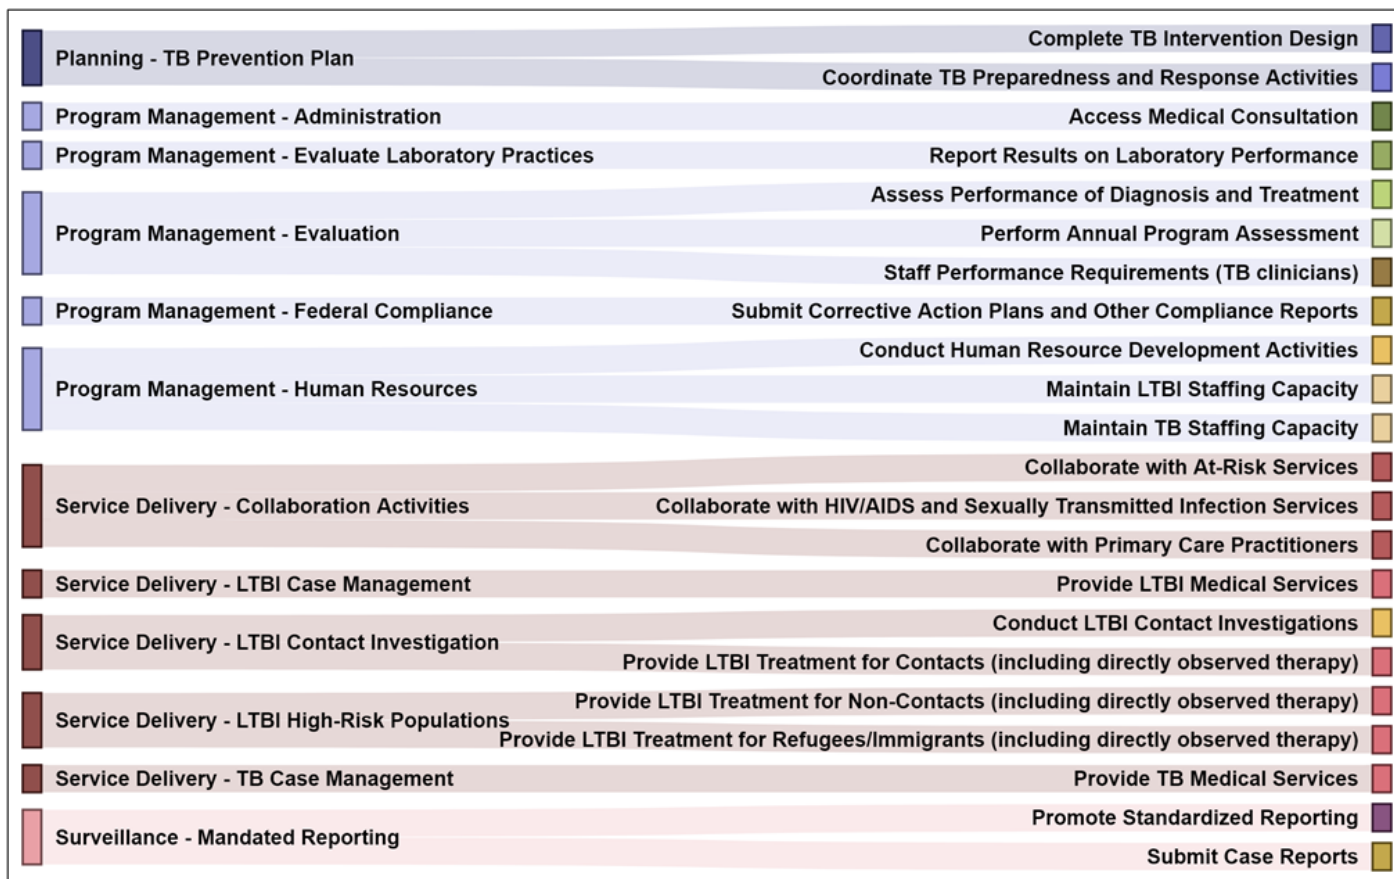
Planning - TB Prevention Plan
Program Management - Administration
Program Management - Evaluate Laboratory Practices
Program Management - Evaluation
Program Management - Federal Compliance
Program Management - Human Resources
Service Delivery - Collaboration Activities
Service Delivery - LTBI Case Management
Service Delivery - LTBI Contact Investigation
Service Delivery - LTBI High-Risk Populations
Service Delivery - TB Case Management
Surveillance - Mandated Reporting

Complete TB Intervention Design
Coordinate TB Preparedness and Response Activities
Access Medical Consultation
Report Results on Laboratory Performance
Assess Performance of Diagnosis and Treatment
Perform Annual Program Assessment
Staff Performance Requirements (TB clinicians)
Submit Corrective Action Plans and Other Compliance Reports
Conduct Human Resource Development Activities
Maintain LTBI Staffing Capacity
Maintain TB Staffing Capacity
Collaborate with At-Risk Services
Collaborate with HIV/AIDS and Sexually Transmitted Infection Services
Collaborate with Primary Care Practitioners
Provide LTBI Medical Services
Conduct LTBI Contact Investigations
Provide LTBI Treatment for Contacts (including directly observed therapy)
Provide LTBI Treatment for Non-Contacts (including directly observed therapy)
Provide LTBI Treatment for Refugees/Immigrants (including directly observed therapy)
Provide TB Medical Services
Promote Standardized Reporting
Submit Case Reports